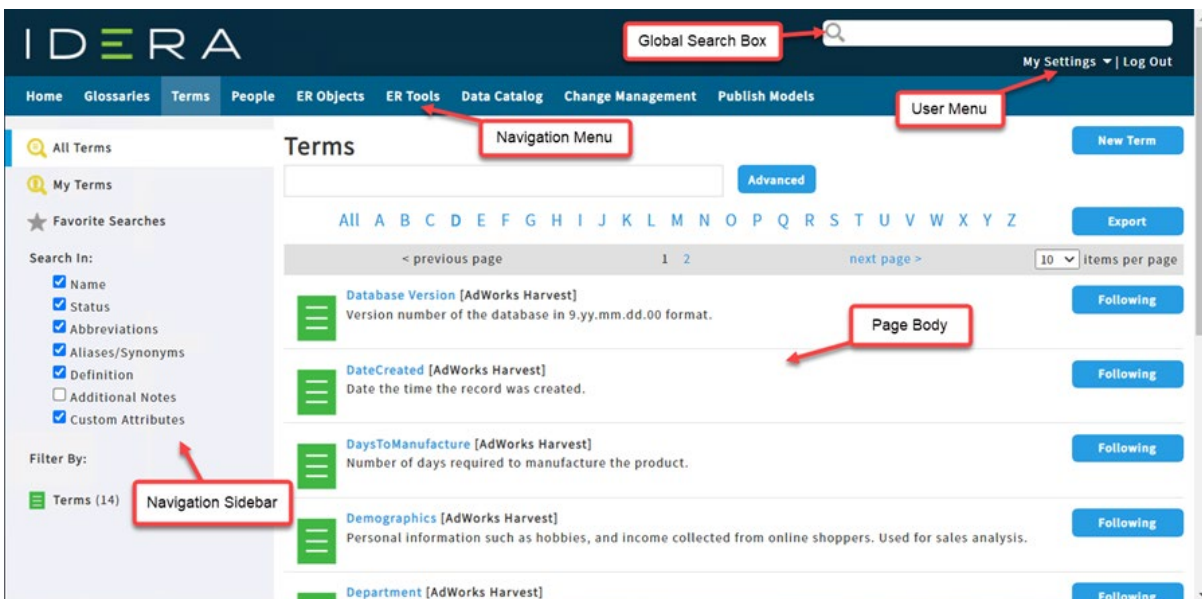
IDERA

Global Search Box

My Settings ▾ | Log Out

Home Glossaries Terms People ER Objects ER Tools Data Catalog Change Management Publish Models

User Menu

Navigation Menu

All Terms

My Terms

Favorite Searches

Search In:

☑ Name
☑ Status
☑ Abbreviations
☑ Aliases/Synonyms
☑ Definition
☐ Additional Notes
☑ Custom Attributes

Filter By:

Terms (14)

Navigation Sidebar

Terms

Advanced

New Term

All A B C D E F G H I J K L M N O P Q R S T U V W X Y Z

Export

< previous page 1 2 next page > 10 items per page

Database Version [AdWorks Harvest]
Version number of the database in 9.yy.mm.dd.00 format.

Following

Page Body

DateCreated [AdWorks Harvest]
Date the time the record was created.

Following

DaysToManufacture [AdWorks Harvest]
Number of days required to manufacture the product.

Following

Demographics [AdWorks Harvest]
Personal information such as hobbies, and income collected from online shoppers. Used for sales analysis.

Following

Department [AdWorks Harvest]

Following